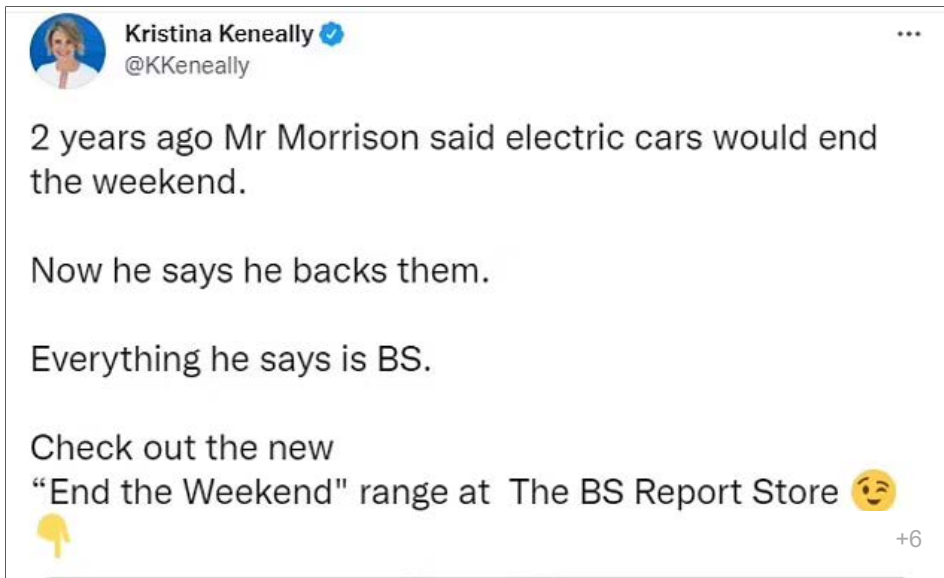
Kristina Keneally
@KKeneally

...

2 years ago Mr Morrison said electric cars would end the weekend.

Now he says he backs them.

Everything he says is BS.

Check out the new
“End the Weekend" range at The BS Report Store 😉
👇

+6